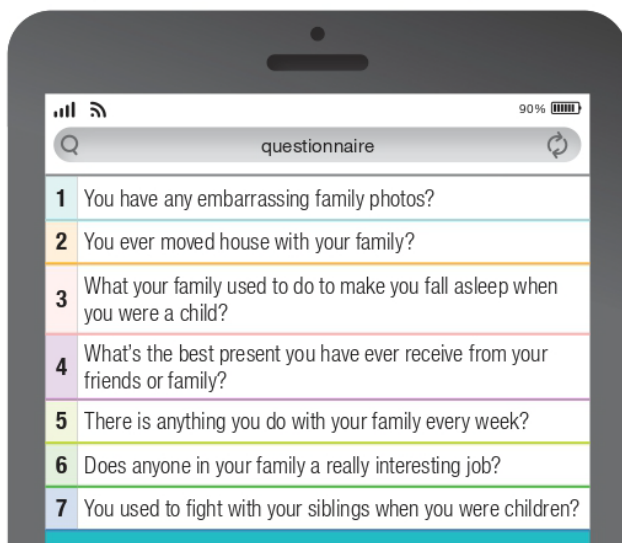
90%

questionnaire

| | |
|---|---|
| 1 | You have any embarrassing family photos? |
| 2 | You ever moved house with your family? |
| 3 | What your family used to do to make you fall asleep when you were a child? |
| 4 | What's the best present you have ever receive from your friends or family? |
| 5 | There is anything you do with your family every week? |
| 6 | Does anyone in your family a really interesting job? |
| 7 | You used to fight with your siblings when you were children? |